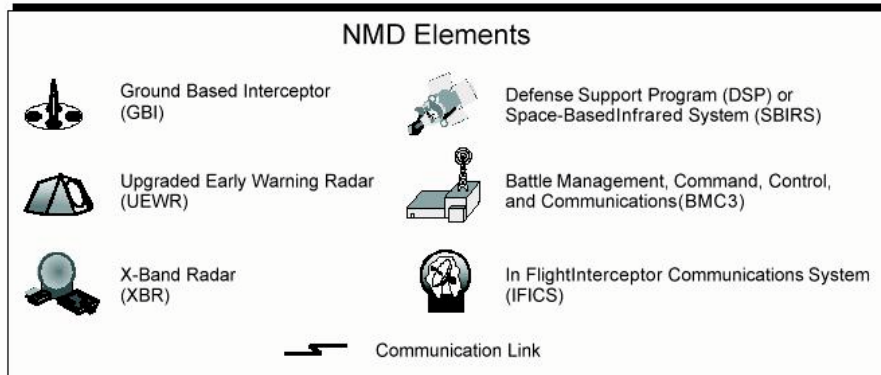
NMD Elements

Ground Based Interceptor (GBI)

Defense Support Program (DSP) or Space-BasedInfrared System (SBIRS)

Upgraded Early Warning Radar (UEWR)

Battle Management, Command, Control, and Communications(BMC3)

X-Band Radar (XBR)

In FlightInterceptor Communications System (IFICS)

Communication Link